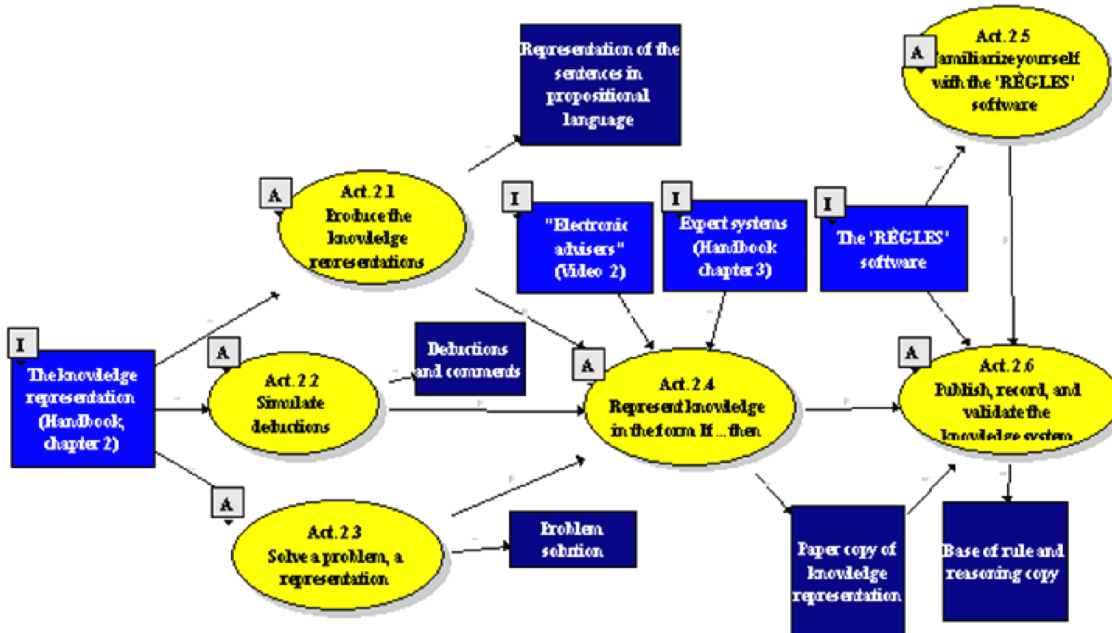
I

The knowledge representation (Handbook, chapter 2)

A

Act. 2.1 Produce the knowledge representations

Representation of the sentences in propositional language

A

Act. 2.2 Simulate deductions

Deductions and comments

A

Act. 2.3 Solve a problem, a representation

Problem solution

I

"Electronic advisers" (Video 2)

I

Expert systems (Handbook chapter 3)

A

Act. 2.4 Represent knowledge in the form If ... then

Paper copy of knowledge representation

I

The 'RÈGLES' software

A

Act. 2.5 Familiarize yourself with the 'RÈGLES' software

A

Act. 2.6 Publish, record, and validate the knowledge system

Base of rule and reasoning copy